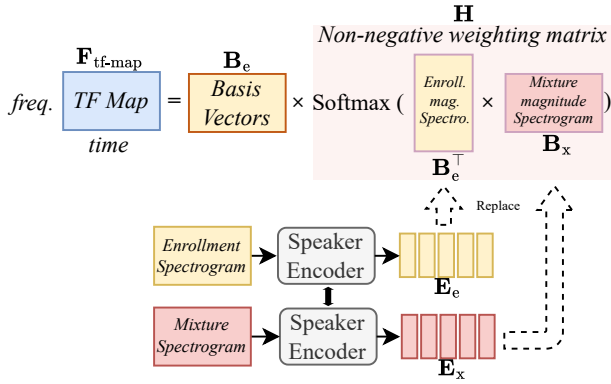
$\mathbf{H}$
Non-negative weighting matrix

$\mathbf{F}_{\text{tf-map}}$ $\mathbf{B}_{\text{e}}$

freq. TF Map = Basis Vectors × Softmax ( Enroll. mag. Spectro. × Mixture magnitude Spectrogram )

time

$\mathbf{B}_{\text{e}}^{\top}$ $\mathbf{B}_{\text{x}}$

Replace

Enrollment Spectrogram → Speaker Encoder → $\mathbf{E}_{\text{e}}$

Mixture Spectrogram → Speaker Encoder → $\mathbf{E}_{\text{x}}$